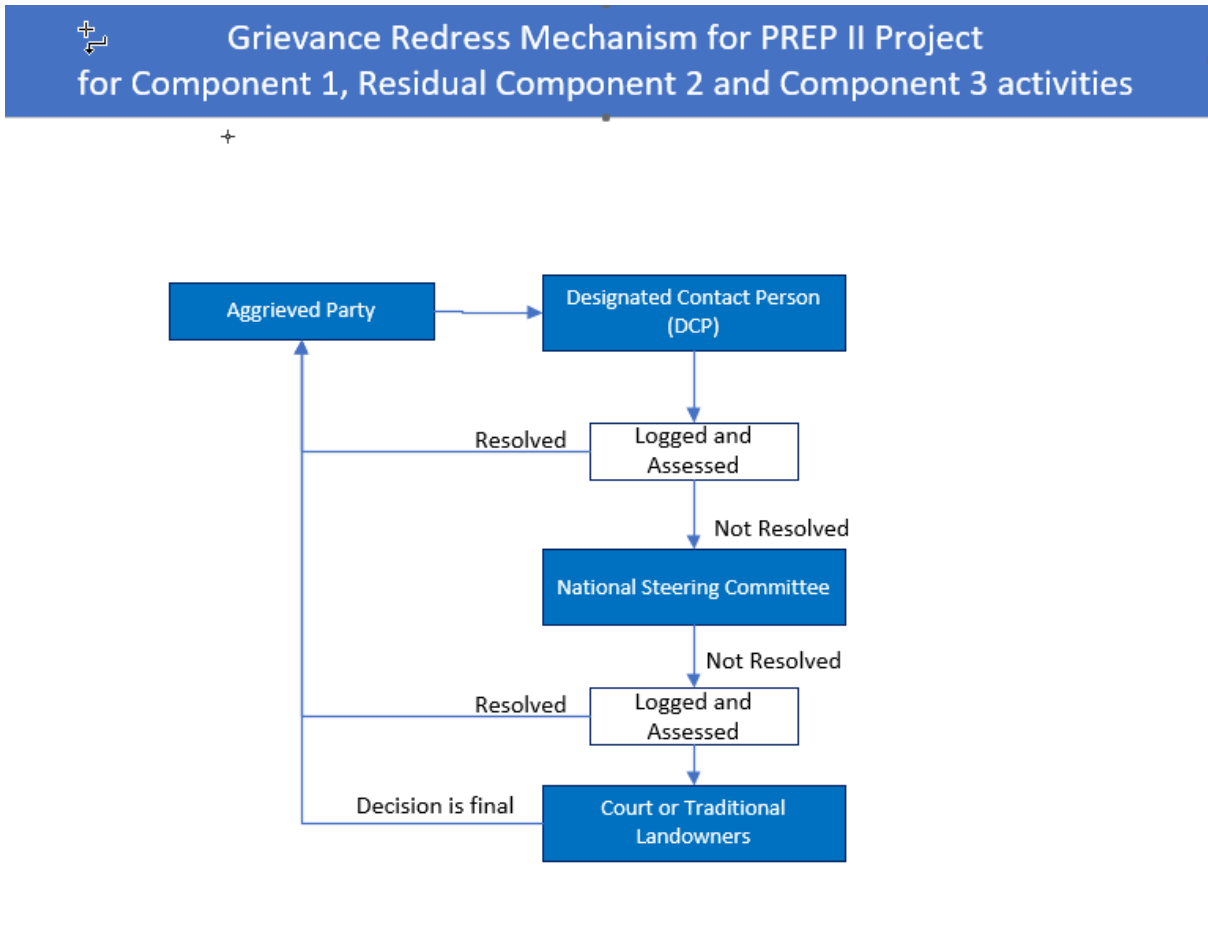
Grievance Redress Mechanism for PREP II Project
for Component 1, Residual Component 2 and Component 3 activities

Aggrieved Party

Designated Contact Person (DCP)

Resolved

Logged and Assessed

Not Resolved

National Steering Committee

Not Resolved

Resolved

Logged and Assessed

Decision is final

Court or Traditional Landowners